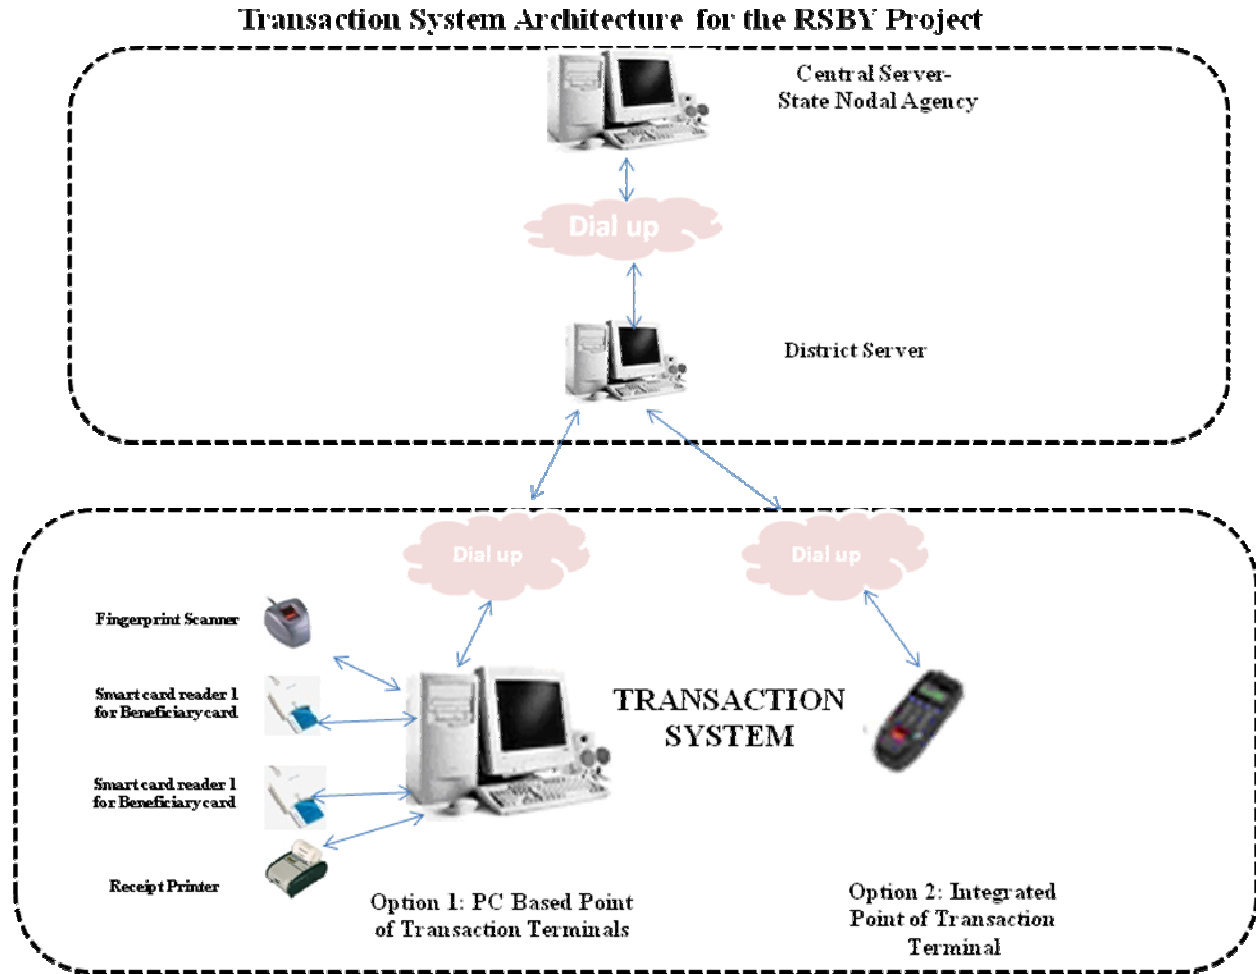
Transaction System Architecture for the RSBY Project

Central Server-
State Nodal Agency

Dial up

District Server

Dial up

Dial up

Fingerprint Scanner

Smart card reader 1
for Beneficiary card

Smart card reader 1
for Beneficiary card

Receipt Printer

TRANSACTION
SYSTEM

Option 1: PC Based Point
of Transaction Terminals

Option 2: Integrated
Point of Transaction
Terminal